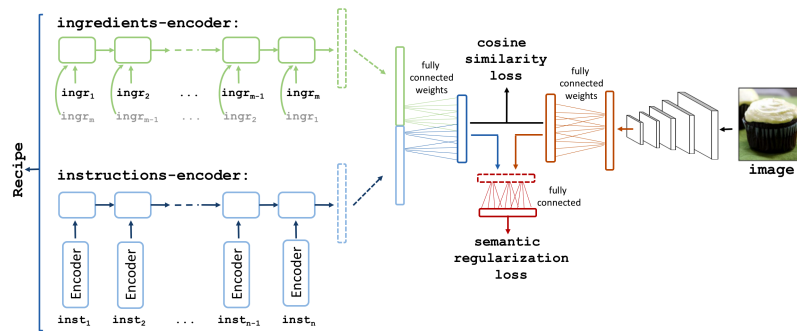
Recipe

ingredients-encoder:

$\text{ingr}_1$ $\text{ingr}_2$ ... $\text{ingr}_{m-1}$ $\text{ingr}_m$

$\text{ingr}_m$ $\text{ingr}_{m-1}$ ... $\text{ingr}_2$ $\text{ingr}_1$

instructions-encoder:

Encoder Encoder Encoder Encoder

$\text{inst}_1$ $\text{inst}_2$ ... $\text{inst}_{n-1}$ $\text{inst}_n$

fully connected weights

cosine similarity loss

fully connected weights

image

fully connected

semantic regularization loss